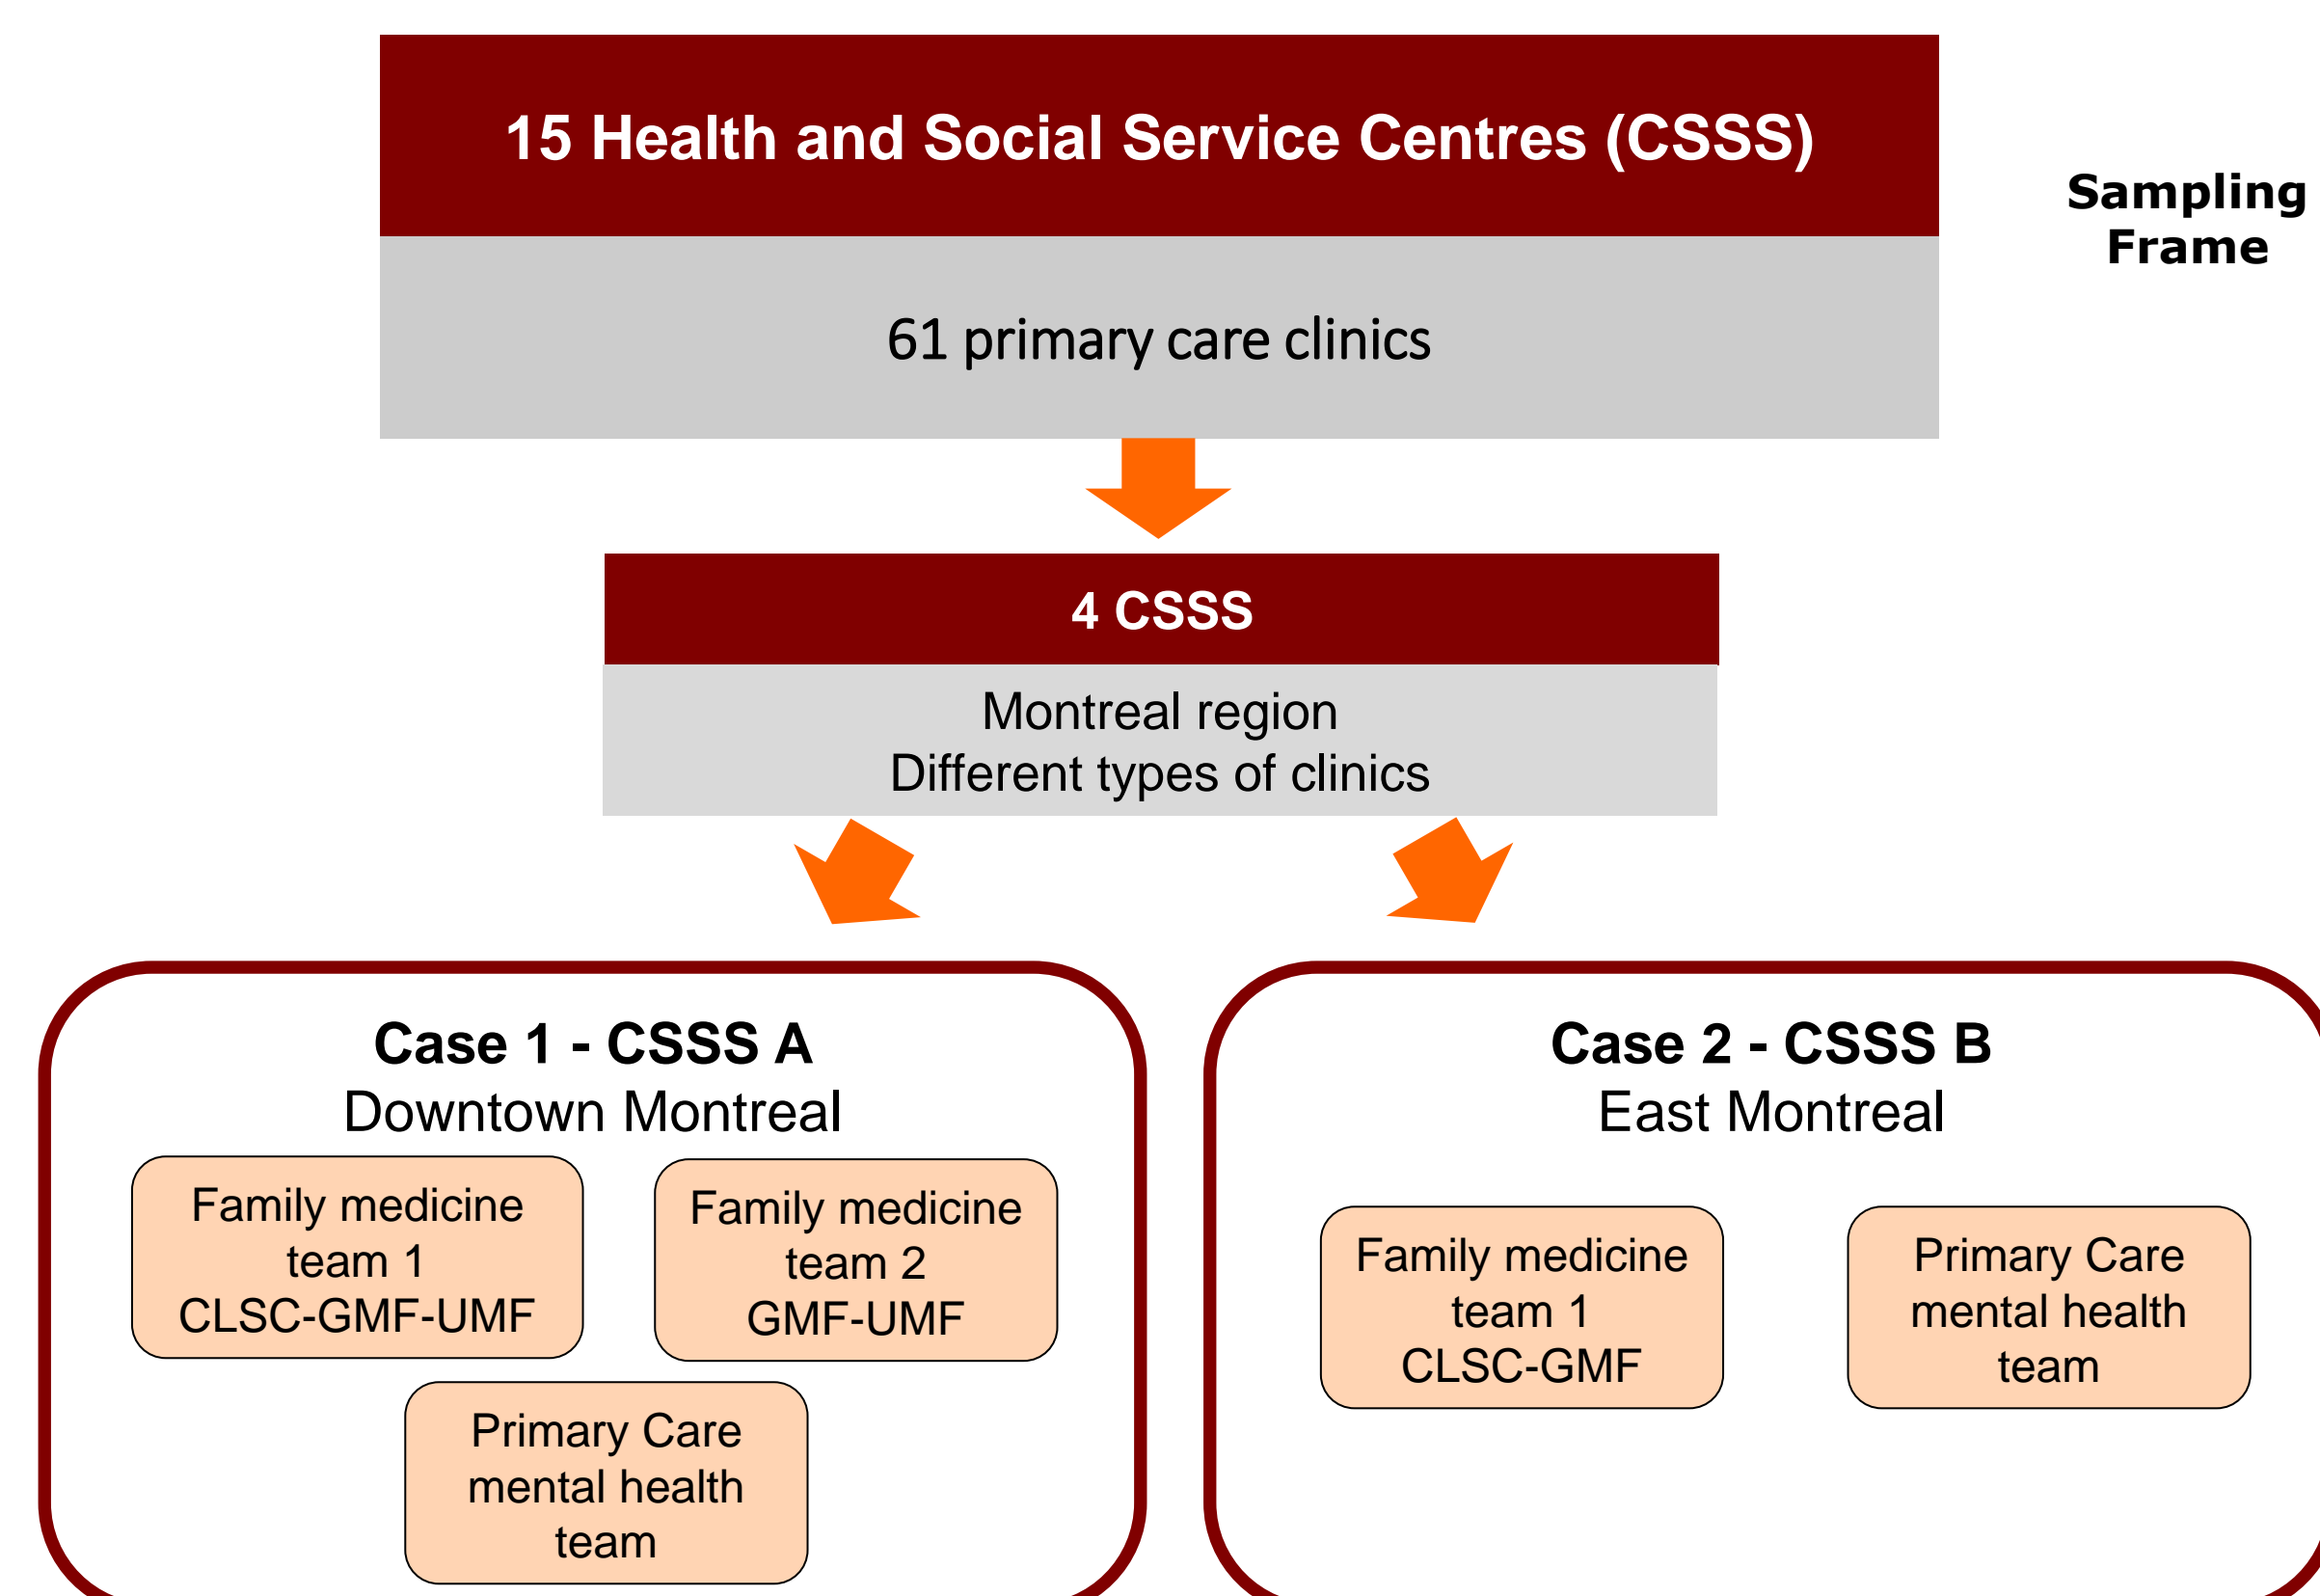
15 Health and Social Service Centres (CSSS)

61 primary care clinics

Sampling Frame

4 CSSS

Montreal region
Different types of clinics

Case 1 - CSSS A
Downtown Montreal

Family medicine team 1 CLSC-GMF-UMF

Family medicine team 2 GMF-UMF

Primary Care mental health team

Case 2 - CSSS B
East Montreal

Family medicine team 1 CLSC-GMF

Primary Care mental health team